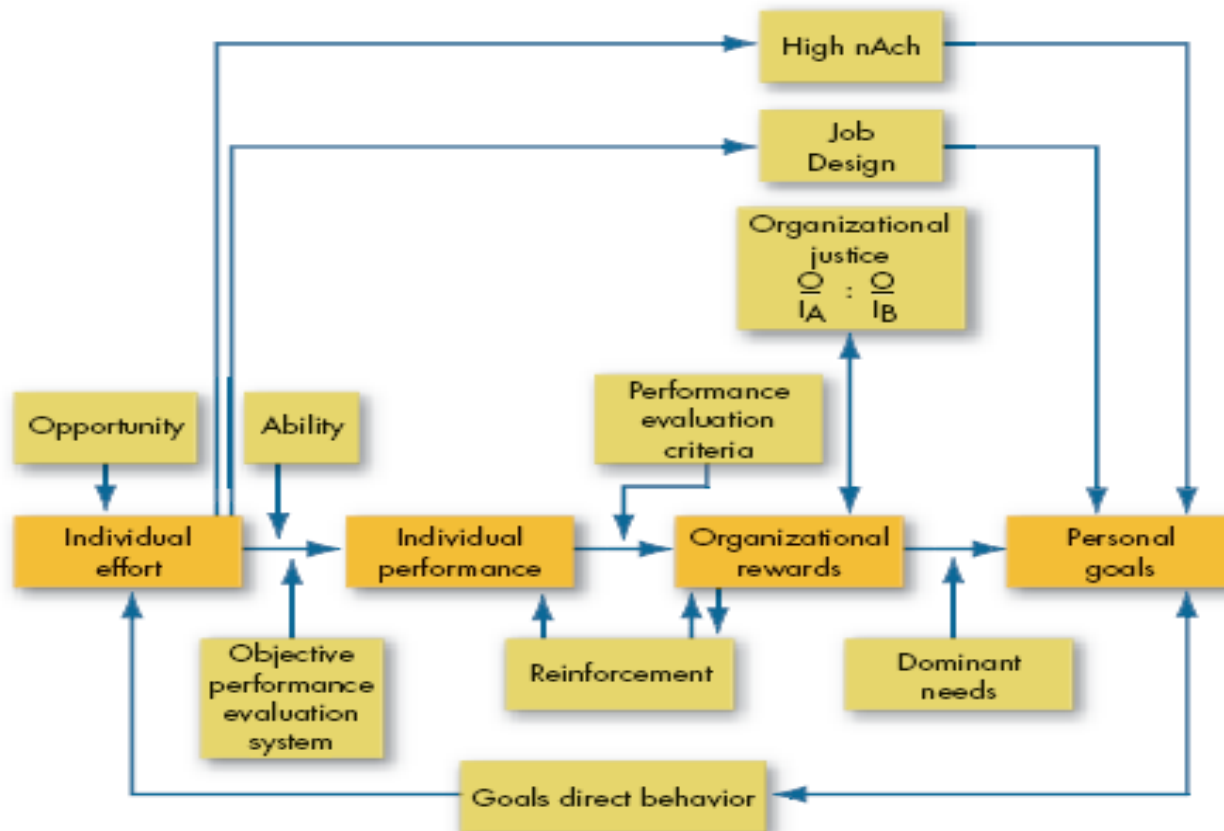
High nAch

Job Design

Organizational justice
$\frac{O}{I_A} : \frac{O}{I_B}$

Performance evaluation criteria

Opportunity

Ability

Individual effort

Individual performance

Organizational rewards

Personal goals

Objective performance evaluation system

Reinforcement

Dominant needs

Goals direct behavior